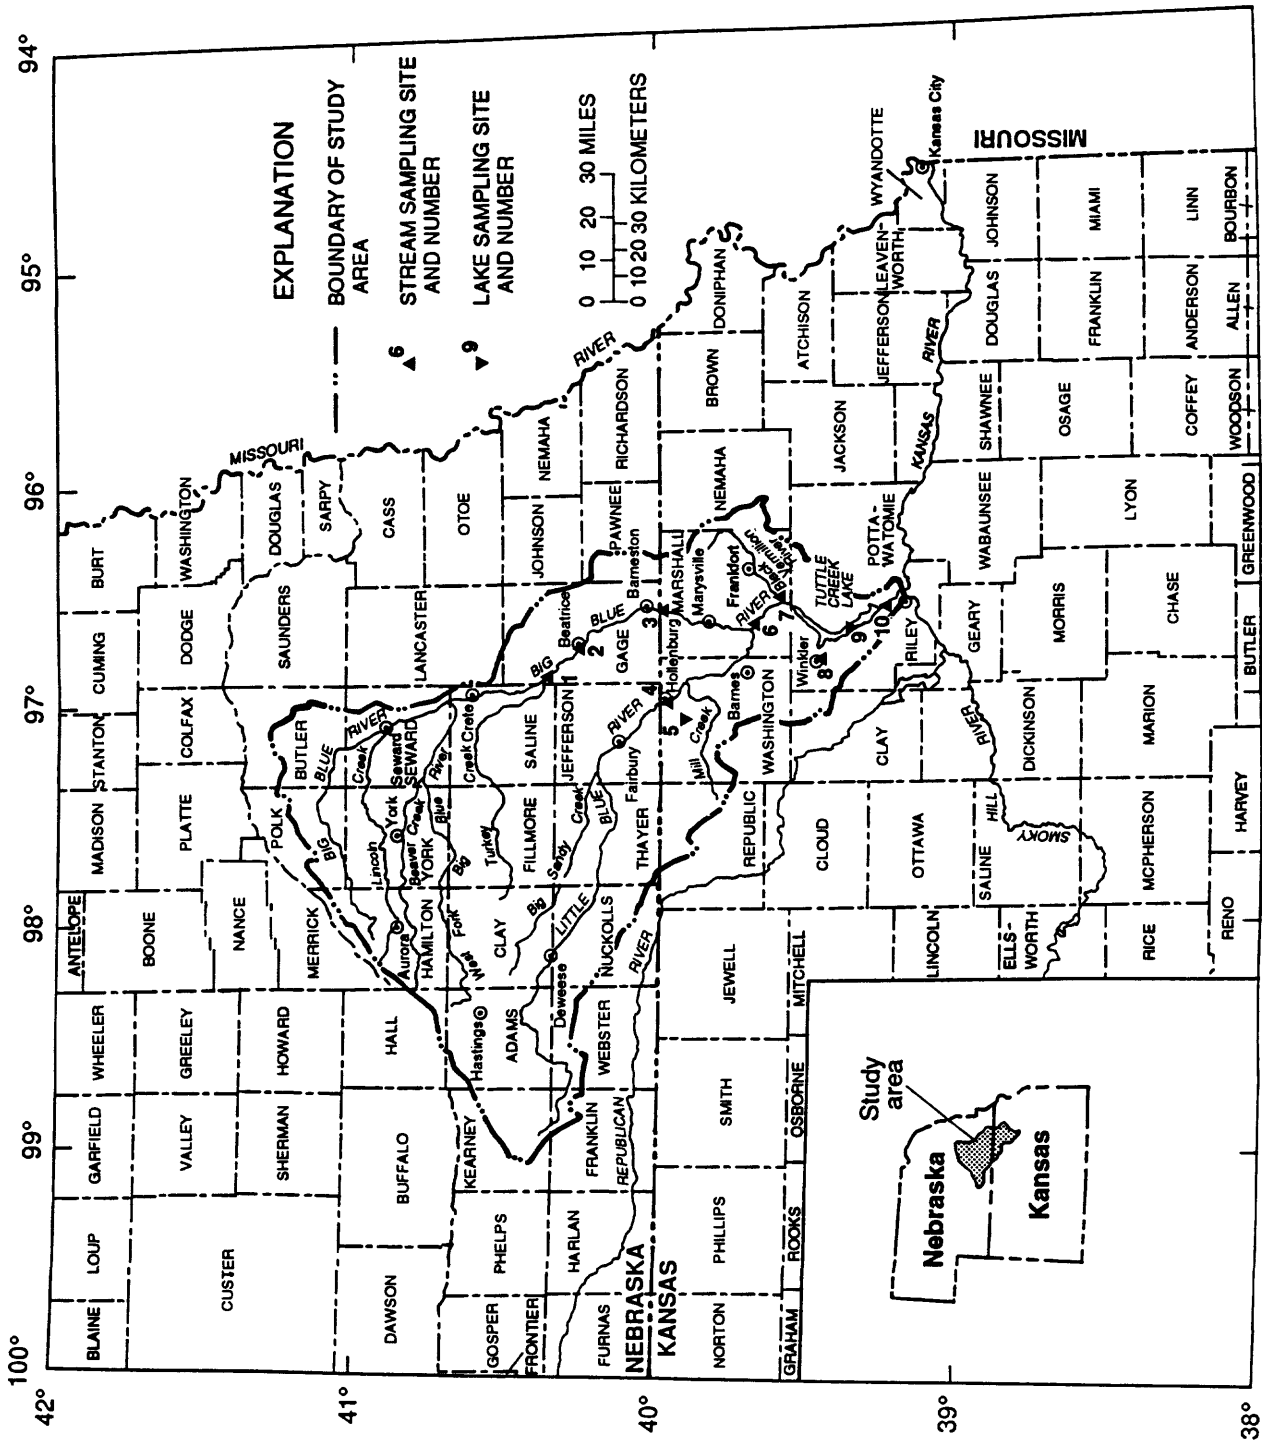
EXPLANATION

BOUNDARY OF STUDY AREA

6 STREAM SAMPLING SITE AND NUMBER

9 LAKE SAMPLING SITE AND NUMBER

0 10 20 30 MILES
0 10 20 30 KILOMETERS

94°
95°
96°
97°
98°
99°
100°
42°
41°
40°
39°
38°

MISSOURI
Kansas City
WYANDOTTE
JOHNSON
MIAMI
LINN
BOURBON
LEAVEN-WORTH
DONIPHAN
ATCHISON
JEFFERSON
DOUGLAS
FRANKLIN
ANDERSON
ALLEN
BROWN
JACKSON
SHAWNEE
OSAGE
COFFEY
WOODSON
RIVER
KANSAS
RIVER
MISSOURI
RICHARDSON
NEMAHA
PAWNEE
NEMAHA
POTTA-WATOMIE
WABAUNSEE
LYON
GREENWOOD
BURT
WASHINGTON
DOUGLAS
SARPY
CASS
OTOE
JOHNSON
Barneston
MARSHALL
Marysville
Frankfort
Black Vermillion
TUTTLE CREEK LAKE
RIVER
Beatrice
BLUE
GAGE
RILEY
GEARY
MORRIS
CHASE
BUTLER
CUMING
DODGE
SAUNDERS
LANCASTER
BIG
Hollenburg
WASHINGTON
Winkler
Barnes
STANTON
COLFAX
BUTLER
BLUE
RIVER
Seward
SEWARD
Crete
Creek
SALINE
JEFFERSON
RIVER
Mill Creek
CLAY
DICKINSON
MARION
HARVEY
MADISON
PLATTE
POLK
BIG
Lincoln Creek
York
YORK
Beaver Creek
River
Blue
Big
Turkey Creek
FILLMORE
Big Sandy Creek
BLUE
Fairbury
THAYER
REPUBLIC
CLOUD
OTTAWA
SALINE
SMOKY HILL
McPHERSON
ANTELOPE
BOONE
NANCE
MERRICK
HAMILTON
Aurora
West Fork
CLAY
LITTLE
NUCKOLLS
RIVER
JEWELL
MITCHELL
LINCOLN
ELLS-WORTH
RICE
RENO
WHEELER
GREELEY
HOWARD
HALL
Hastings
ADAMS
Deweese
WEBSTER
SMITH
OSBORNE
GARFIELD
VALLEY
SHERMAN
BUFFALO
KEARNEY
FRANKLIN
REPUBLICAN
LOUP
CUSTER
PHELPS
HARLAN
PHILLIPS
ROOKS
BLAINE
DAWSON
GOSPER
FRONTIER
FURNAS
NEBRASKA
KANSAS
NORTON
GRAHAM
1
2
3
4
5
6
7
8
9
10

Study area
Nebraska
Kansas